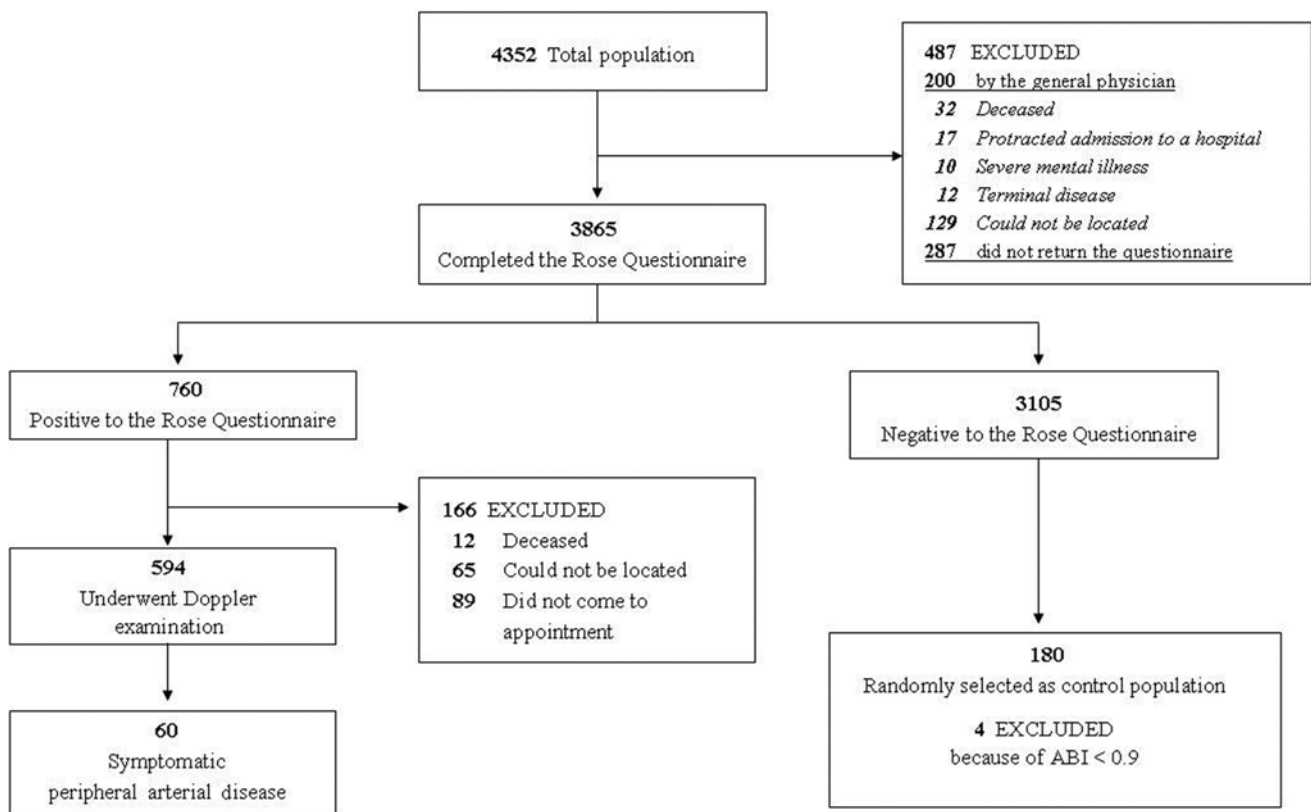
4352 Total population

487 EXCLUDED
200 by the general physician
32 Deceased
17 Protracted admission to a hospital
10 Severe mental illness
12 Terminal disease
129 Could not be located
287 did not return the questionnaire

3865
Completed the Rose Questionnaire

760
Positive to the Rose Questionnaire

166 EXCLUDED
12 Deceased
65 Could not be located
89 Did not come to appointment

594
Underwent Doppler examination

60
Symptomatic peripheral arterial disease

3105
Negative to the Rose Questionnaire

180
Randomly selected as control population

4 EXCLUDED
because of ABI < 0.9